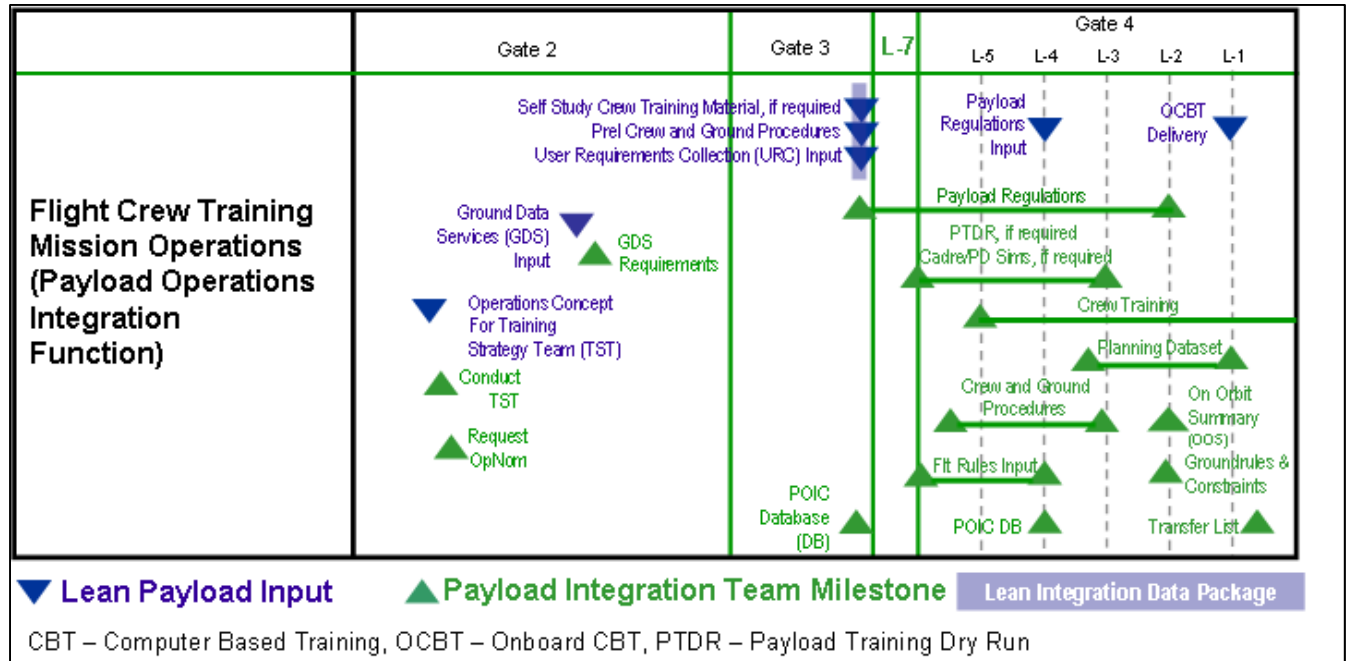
| | Gate 2 | Gate 3 | L-7 | Gate 4 L-5 L-4 L-3 L-2 L-1 |
|---|---|---|---|---|
| Flight Crew Training Mission Operations (Payload Operations Integration Function) | | | | |

Self Study Crew Training Material, if required
Prel Crew and Ground Procedures
User Requirements Collection (URC) Input

Payload Regulations Input
OCBT Delivery
Payload Regulations

Ground Data Services (GDS) Input
GDS Requirements

PTDR, if required
Cadre/PD Sims, if required

Operations Concept For Training Strategy Team (TST)

Crew Training
Planning Dataset

Conduct TST
Crew and Ground Procedures
On Orbit Summary (OOS)

Request OpNom
Flt Rules Input
Groundrules & Constraints

POIC Database (DB)
POIC DB
Transfer List

Lean Payload Input
Payload Integration Team Milestone
Lean Integration Data Package

CBT – Computer Based Training, OCBT – Onboard CBT, PTDR – Payload Training Dry Run